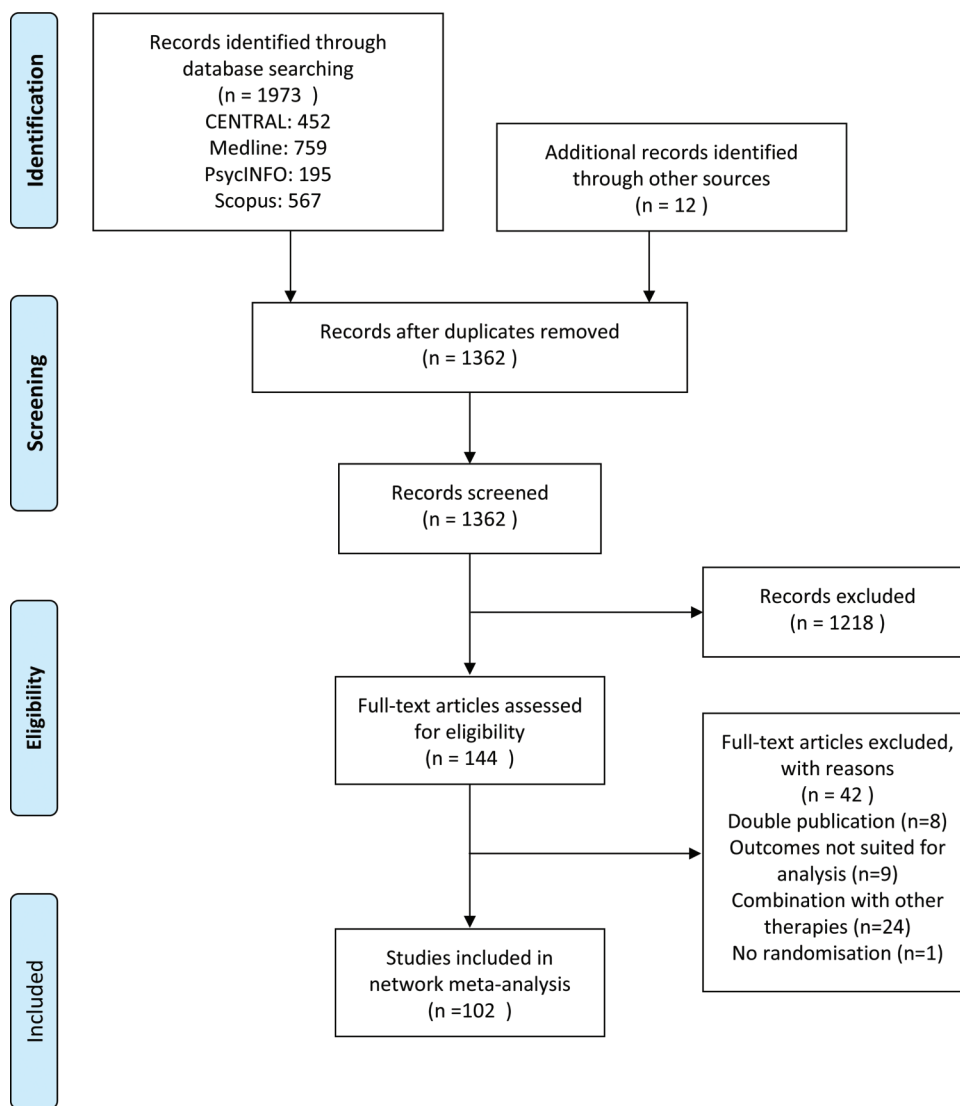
Identification

Records identified through database searching
(n = 1973 )
CENTRAL: 452
Medline: 759
PsycINFO: 195
Scopus: 567

Additional records identified through other sources
(n = 12 )

Screening

Records after duplicates removed
(n = 1362 )

Records screened
(n = 1362 )

Records excluded
(n = 1218 )

Eligibility

Full-text articles assessed for eligibility
(n = 144 )

Full-text articles excluded, with reasons
(n = 42 )
Double publication (n=8)
Outcomes not suited for analysis (n=9)
Combination with other therapies (n=24)
No randomisation (n=1)

Included

Studies included in network meta-analysis
(n =102 )